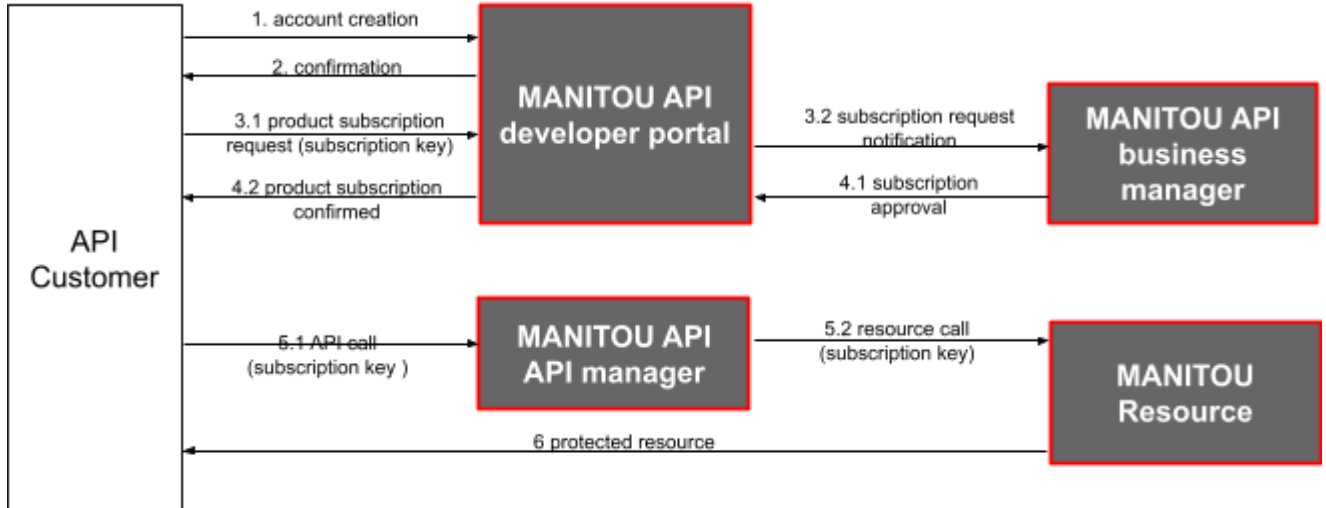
API Customer

1. account creation

2. confirmation

3.1 product subscription request (subscription key)

4.2 product subscription confirmed

MANITOU API developer portal

3.2 subscription request notification

4.1 subscription approval

MANITOU API business manager

5.1 API call (subscription key )

MANITOU API API manager

5.2 resource call (subscription key)

MANITOU Resource

6 protected resource